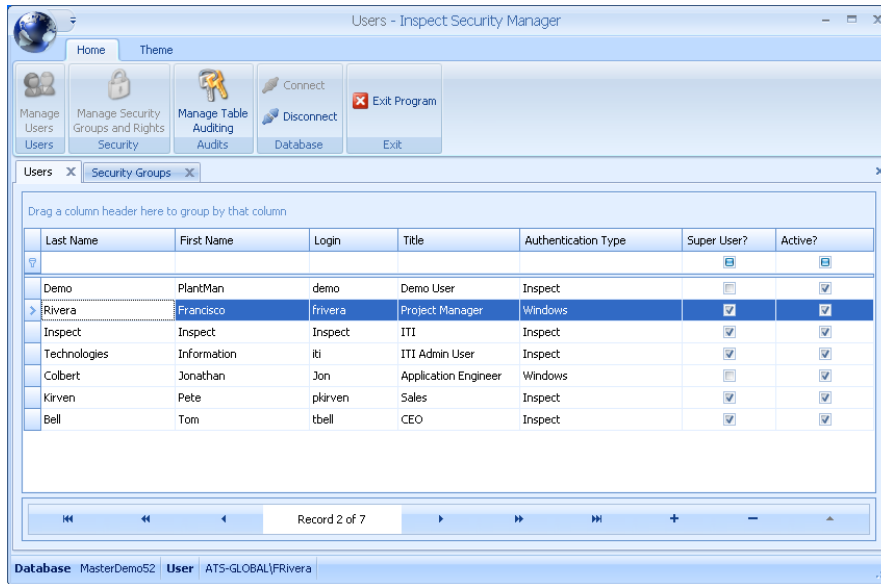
Users - Inspect Security Manager

Home Theme

Manage Users
Users

Manage Security Groups and Rights
Security

Manage Table Auditing
Audits

Connect
Disconnect
Database

Exit Program
Exit

Users Security Groups

Drag a column header here to group by that column

| Last Name | First Name | Login | Title | Authentication Type | Super User? | Active? |
|---|---|---|---|---|---|---|
| Demo | PlantMan | demo | Demo User | Inspect | ☐ | ☑ |
| Rivera | Francisco | frivera | Project Manager | Windows | ☑ | ☑ |
| Inspect | Inspect | Inspect | ITI | Inspect | ☑ | ☑ |
| Technologies | Information | iti | ITI Admin User | Inspect | ☑ | ☑ |
| Colbert | Jonathan | Jon | Application Engineer | Windows | ☐ | ☑ |
| Kirven | Pete | pkirven | Sales | Inspect | ☑ | ☑ |
| Bell | Tom | tbell | CEO | Inspect | ☑ | ☑ |

Record 2 of 7

Database MasterDemo52 User ATS-GLOBAL\FRivera